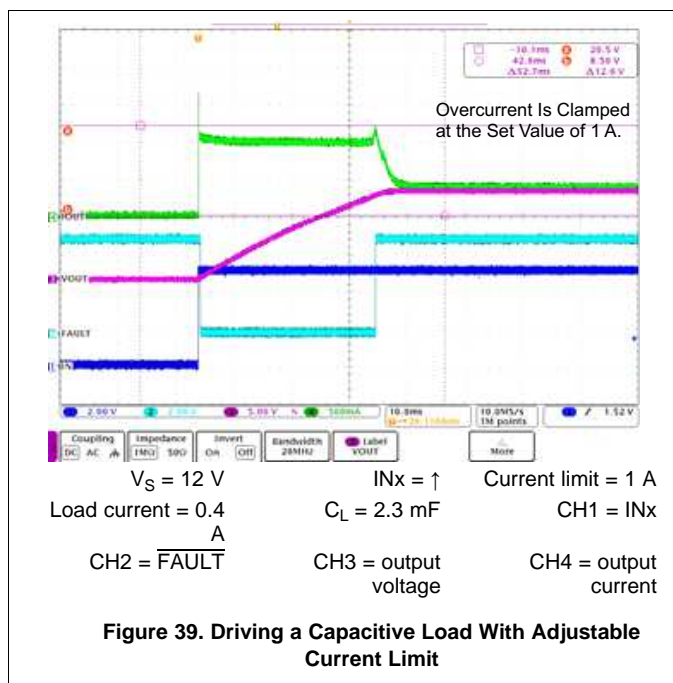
-10.1ms 20.5 V
42.6ms 8.50 V
Δ52.7ms Δ12.0V

Overcurrent Is Clamped at the Set Value of 1 A.

IOUT

VOUT

FAULT

INx

2.00 V 2 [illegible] 5.00 V 500mA 10.0ms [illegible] 10.0MS/s 1M points 1.52 V

Coupling DC AC Impedance 1MΩ 50Ω Invert On Off Bandwidth 20MHz Label VOUT More

$V_S$ = 12 V INx = ↑ Current limit = 1 A
Load current = 0.4 A $C_L$ = 2.3 mF CH1 = INx
CH2 = $\overline{FAULT}$ CH3 = output voltage CH4 = output current

Figure 39. Driving a Capacitive Load With Adjustable Current Limit